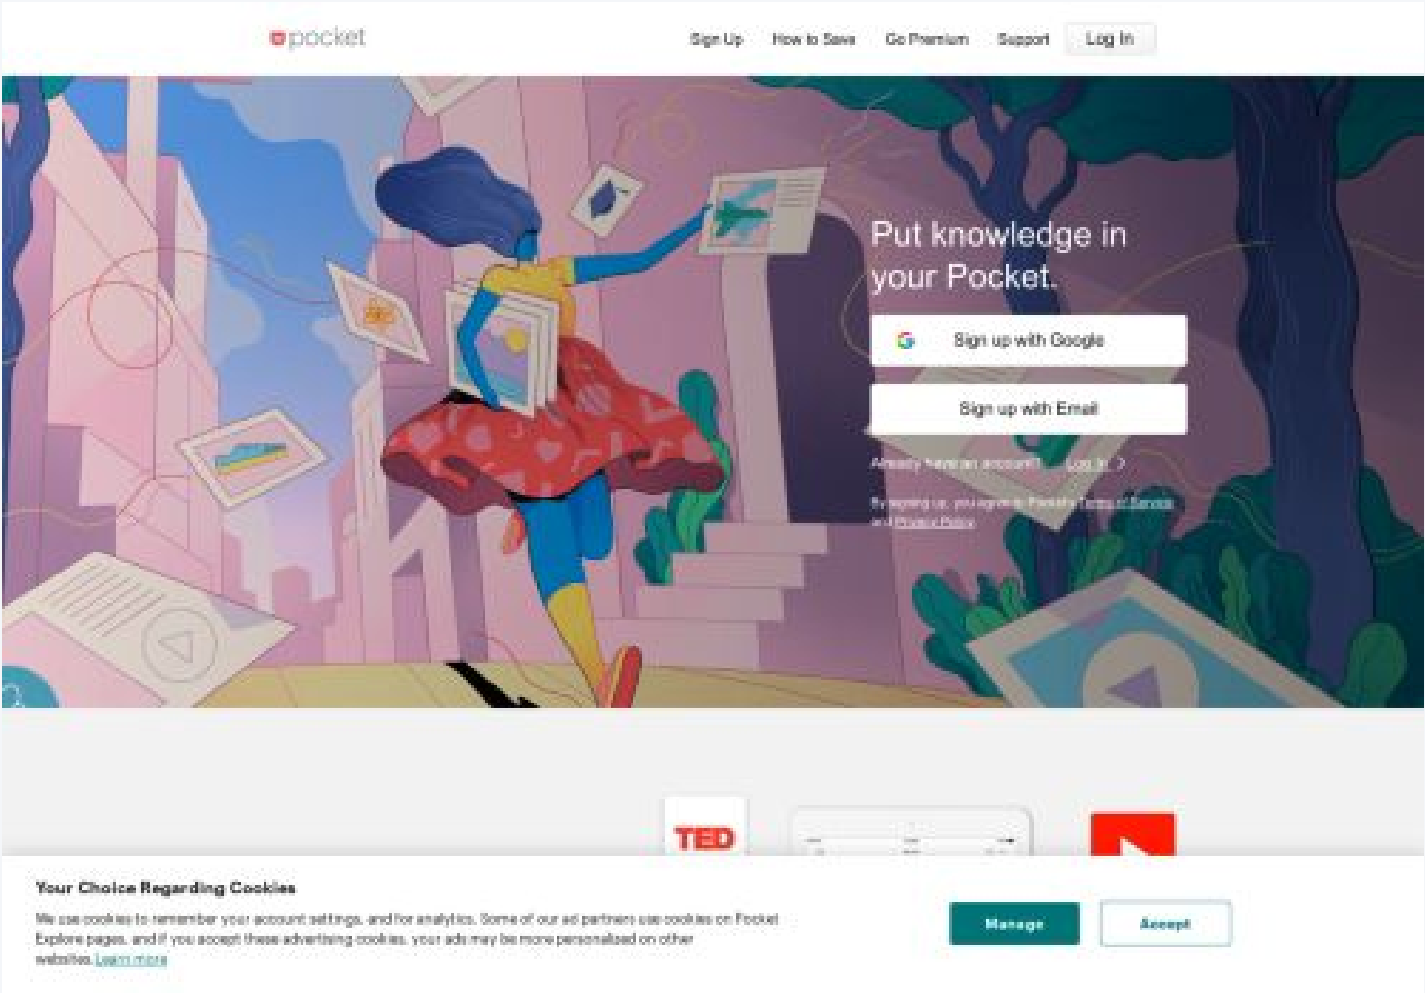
pocket

Sign Up How to Save Go Premium Support Log In

Put knowledge in your Pocket.

Sign up with Google

Sign up with Email

Already have an account? Log In ?

By signing up, you agree to Pocket's Terms of Service and Privacy Policy

TED

Your Choice Regarding Cookies

We use cookies to remember your account settings, and for analytics. Some of our ad partners use cookies on Pocket Explore pages, and if you accept these advertising cookies, your ads may be more personalized on other websites. Learn more

Manage

Accept